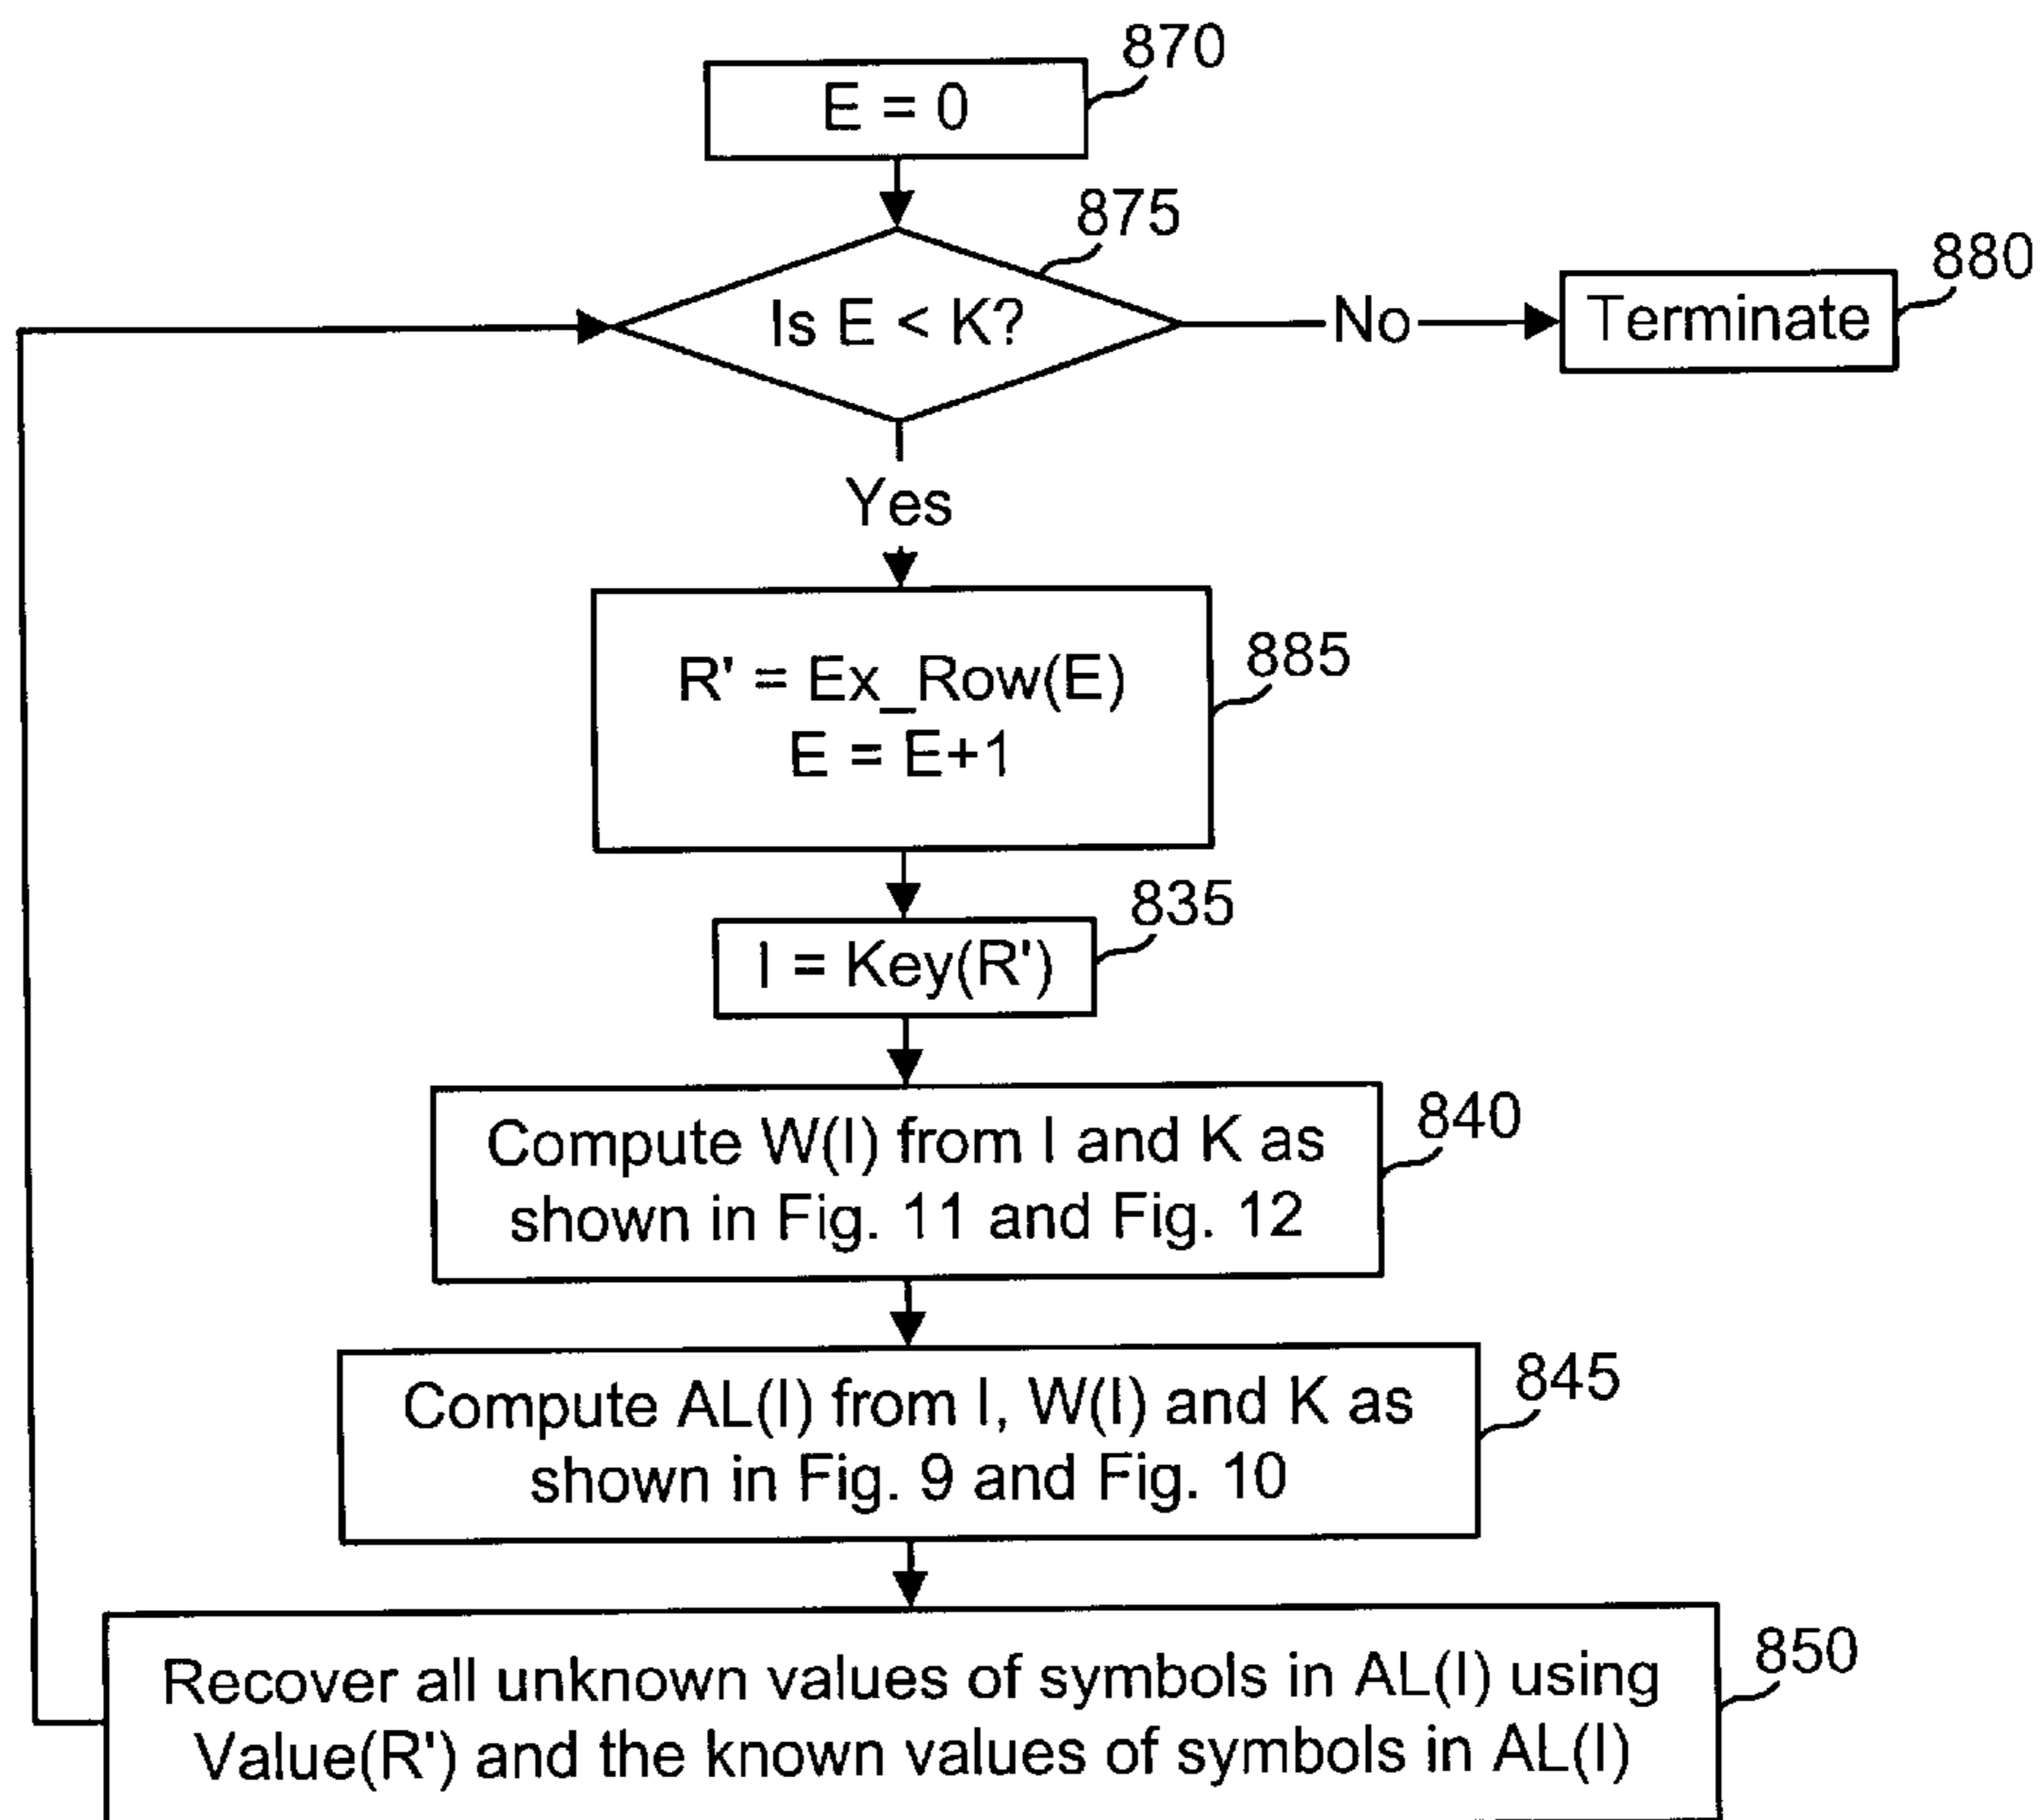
870
E = 0

875
Is E < K?

No

880
Terminate

Yes

885
R' = Ex_Row(E)
E = E+1

835
I = Key(R')

840
Compute W(I) from I and K as shown in Fig. 11 and Fig. 12

845
Compute AL(I) from I, W(I) and K as shown in Fig. 9 and Fig. 10

850
Recover all unknown values of symbols in AL(I) using Value(R') and the known values of symbols in AL(I)